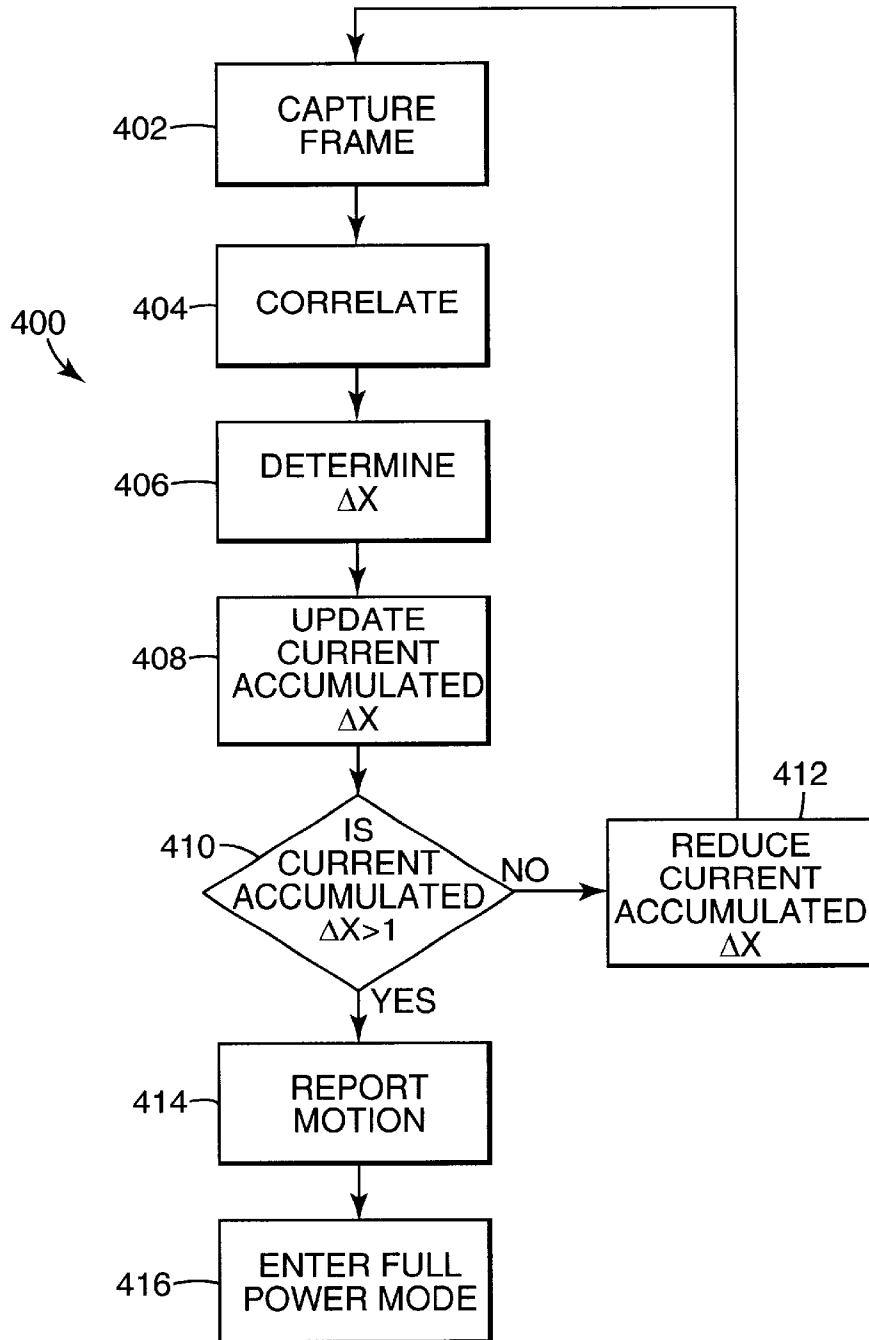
400

402 CAPTURE FRAME

404 CORRELATE

406 DETERMINE $\Delta X$

408 UPDATE CURRENT ACCUMULATED $\Delta X$

410 IS CURRENT ACCUMULATED $\Delta X>1$

NO

412 REDUCE CURRENT ACCUMULATED $\Delta X$

YES

414 REPORT MOTION

416 ENTER FULL POWER MODE